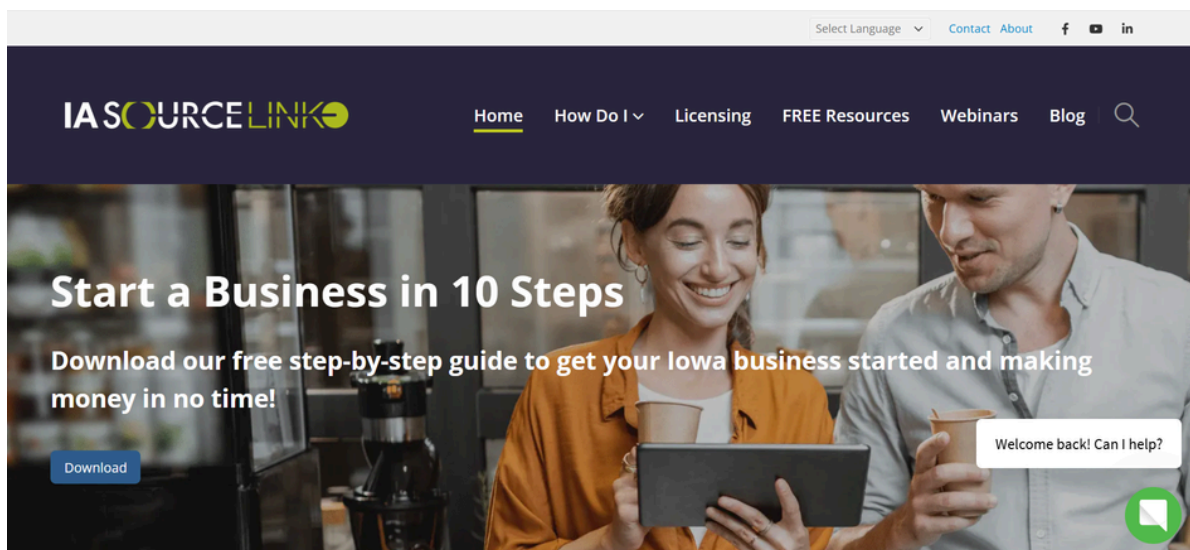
Select Language Contact About

IA SOURCELINK

Home How Do I Licensing FREE Resources Webinars Blog

Start a Business in 10 Steps

Download our free step-by-step guide to get your Iowa business started and making money in no time!

Download

Welcome back! Can I help?